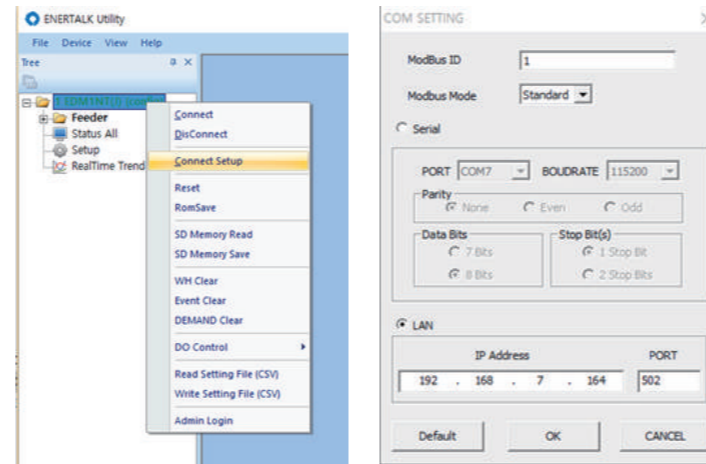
ENERTALK Utility

File Device View Help

Tree

1 EDM1NT(1) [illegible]
Feeder
Status All
Setup
RealTime Trend

Connect
DisConnect
Connect Setup
Reset
RomSave
SD Memory Read
SD Memory Save
WH Clear
Event Clear
DEMAND Clear
DO Control
Read Setting File (CSV)
Write Setting File (CSV)
Admin Login

COM SETTING

ModBus ID 1
Modbus Mode Standard

Serial

PORT COM7 BOUDRATE 115200

Parity
None Even Odd

Data Bits
7 Bits
8 Bits

Stop Bit(s)
1 Stop Bit
2 Stop Bits

LAN

IP Address PORT
192 . 168 . 7 . 164 502

Default OK CANCEL